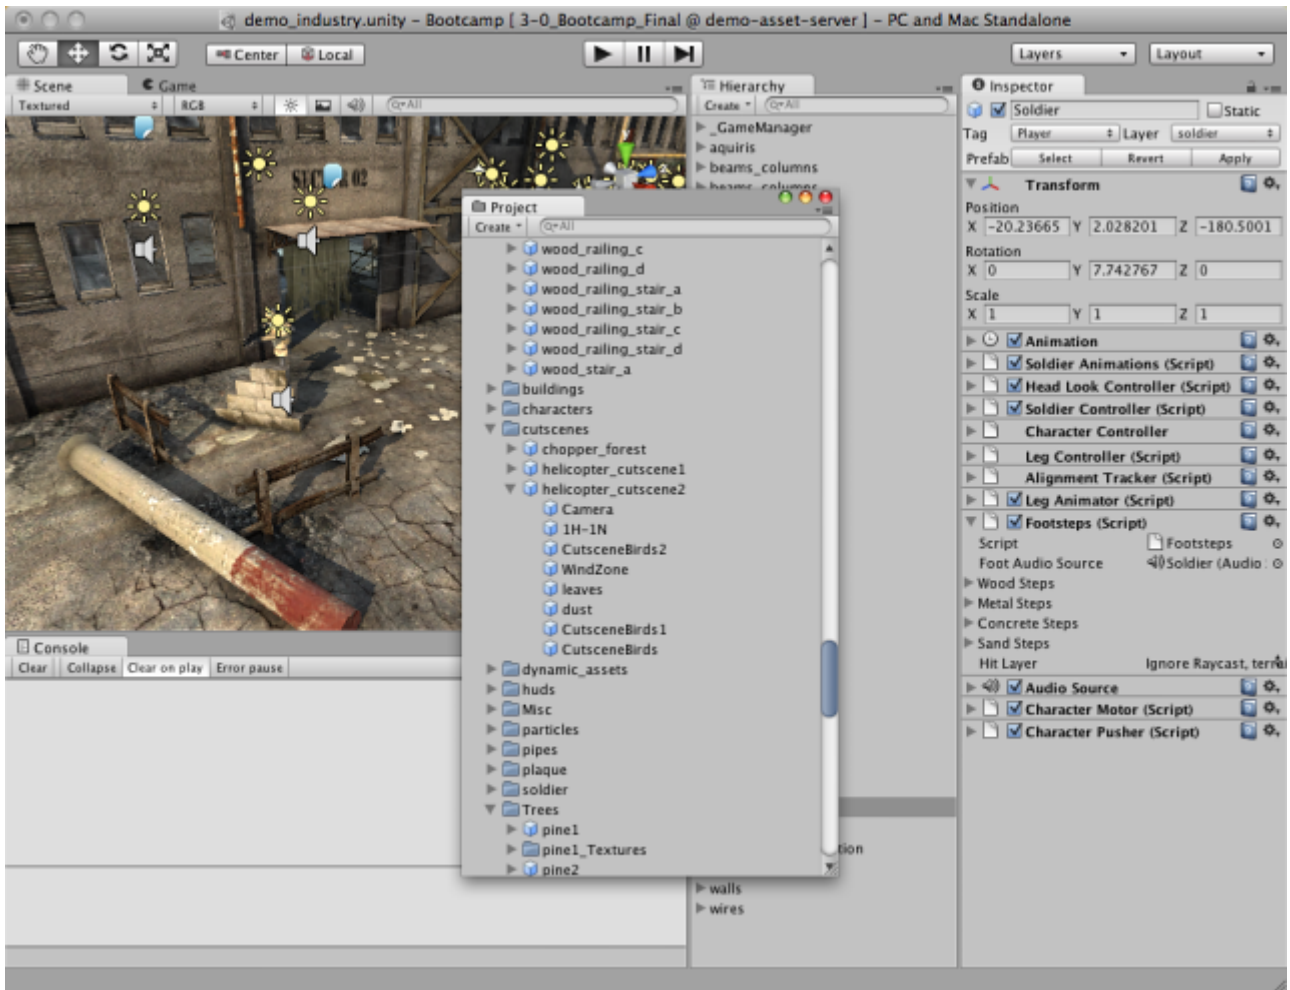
demo_industry.unity – Bootcamp [ 3-0_Bootcamp_Final @ demo-asset-server ] – PC and Mac Standalone

Center Local

Layers Layout

Scene Game
Textured RGB
Q▾All

Hierarchy
Create ▾ Q▾All
_GameManager
aquiris
beams_columns
beams_columns

Project
Create ▾ Q▾All
wood_railing_c
wood_railing_d
wood_railing_stair_a
wood_railing_stair_b
wood_railing_stair_c
wood_railing_stair_d
wood_stair_a
buildings
characters
cutscenes
chopper_forest
helicopter_cutscene1
helicopter_cutscene2
Camera
1H-1N
CutsceneBirds2
WindZone
leaves
dust
CutsceneBirds1
CutsceneBirds
dynamic_assets
huds
Misc
particles
pipes
plaque
soldier
Trees
pine1
pine1_Textures
pine2

tion
walls
wires

Console
Clear Collapse Clear on play Error pause

Inspector
Soldier Static
Tag Player Layer soldier
Prefab Select Revert Apply
Transform
Position
X -20.23665 Y 2.028201 Z -180.5001
Rotation
X 0 Y 7.742767 Z 0
Scale
X 1 Y 1 Z 1
Animation
Soldier Animations (Script)
Head Look Controller (Script)
Soldier Controller (Script)
Character Controller
Leg Controller (Script)
Alignment Tracker (Script)
Leg Animator (Script)
Footsteps (Script)
Script Footsteps
Foot Audio Source Soldier (Audio
Wood Steps
Metal Steps
Concrete Steps
Sand Steps
Hit Layer Ignore Raycast, terra
Audio Source
Character Motor (Script)
Character Pusher (Script)